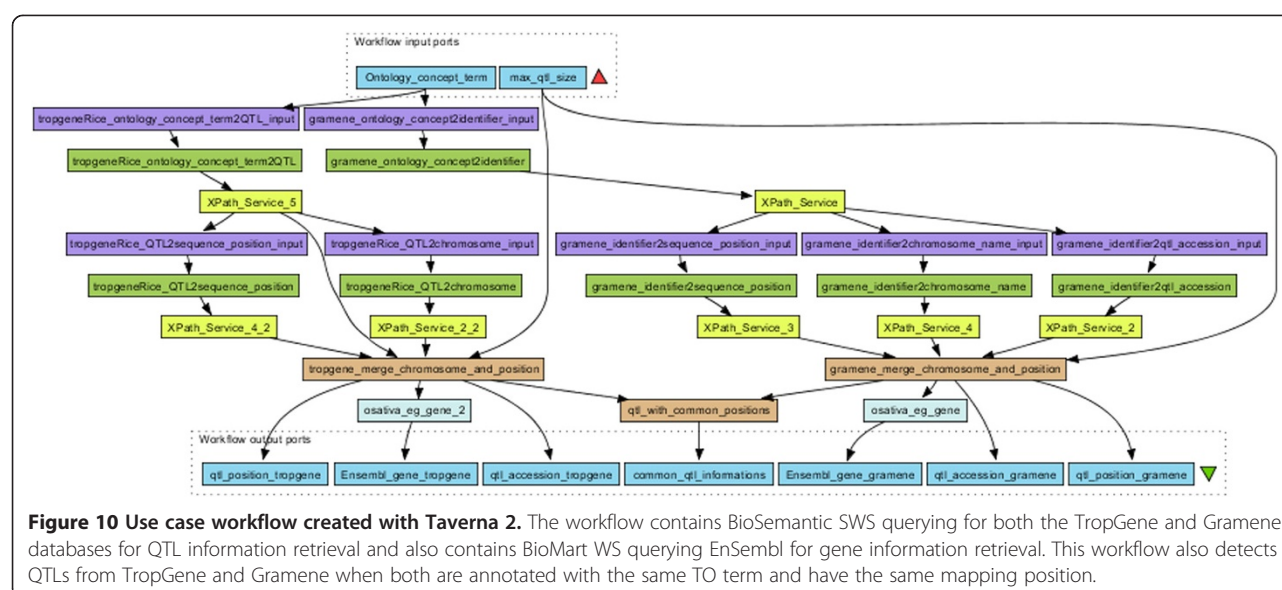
Workflow input ports

Ontology_concept_term

max_qtl_size

tropgeneRice_ontology_concept_term2QTL_input

gramene_ontology_concept2identifier_input

tropgeneRice_ontology_concept_term2QTL

gramene_ontology_concept2identifier

XPath_Service_5

XPath_Service

tropgeneRice_QTL2sequence_position_input

tropgeneRice_QTL2chromosome_input

gramene_identifier2sequence_position_input

gramene_identifier2chromosome_name_input

gramene_identifier2qtl_accession_input

tropgeneRice_QTL2sequence_position

tropgeneRice_QTL2chromosome

gramene_identifier2sequence_position

gramene_identifier2chromosome_name

gramene_identifier2qtl_accession

XPath_Service_4_2

XPath_Service_2_2

XPath_Service_3

XPath_Service_4

XPath_Service_2

tropgene_merge_chromosome_and_position

gramene_merge_chromosome_and_position

osativa_eg_gene_2

qtl_with_common_positions

osativa_eg_gene

Workflow output ports

qtl_position_tropgene

Ensembl_gene_tropgene

qtl_accession_tropgene

common_qtl_informations

Ensembl_gene_gramene

qtl_accession_gramene

qtl_position_gramene

**Figure 10 Use case workflow created with Taverna 2.** The workflow contains BioSemantic SWS querying for both the TropGene and Gramene databases for QTL information retrieval and also contains BioMart WS querying EnSembl for gene information retrieval. This workflow also detects QTLs from TropGene and Gramene when both are annotated with the same TO term and have the same mapping position.